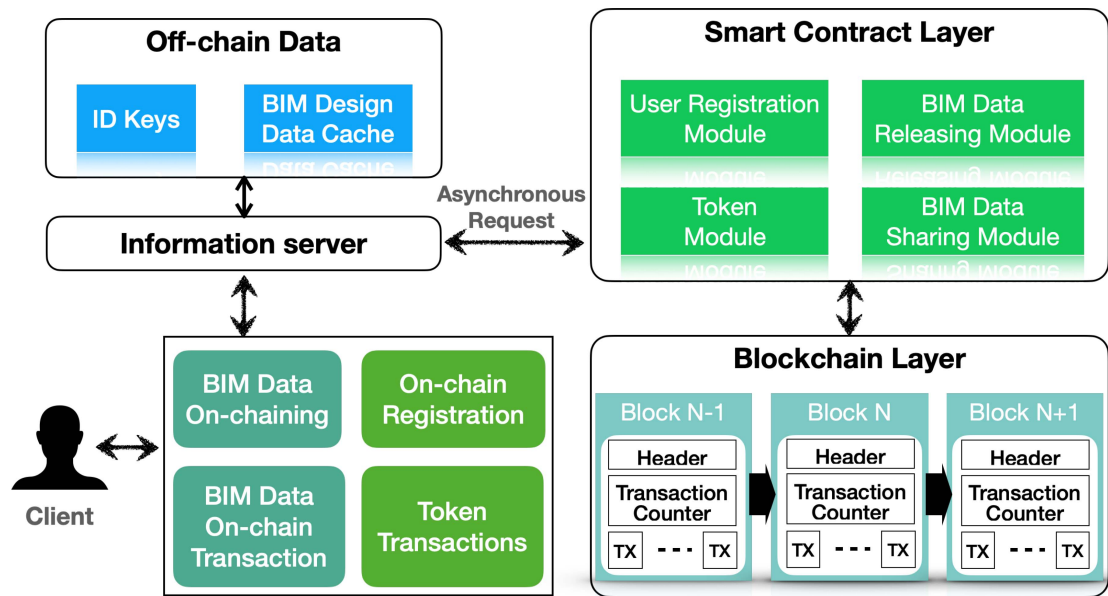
Off-chain Data

ID Keys

BIM Design Data Cache

Information server

Asynchronous Request

Smart Contract Layer

User Registration Module

BIM Data Releasing Module

Token Module

BIM Data Sharing Module

Blockchain Layer

Block N-1

Header

Transaction Counter

TX --- TX

Block N

Header

Transaction Counter

TX --- TX

Block N+1

Header

Transaction Counter

TX --- TX

BIM Data On-chaining

On-chain Registration

BIM Data On-chain Transaction

Token Transactions

Client